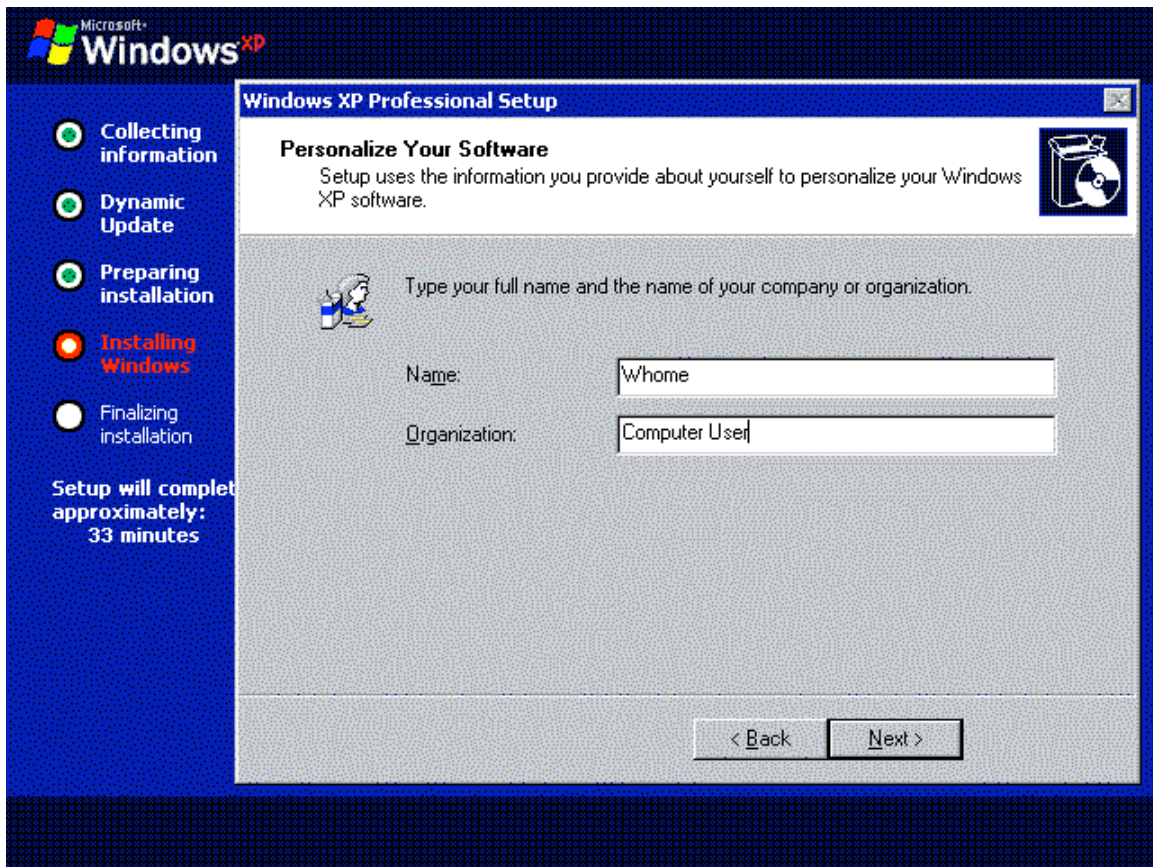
Microsoft Windows XP

Collecting information

Dynamic Update

Preparing installation

Installing Windows

Finalizing installation

Setup will complet approximately: 33 minutes

Windows XP Professional Setup

Personalize Your Software

Setup uses the information you provide about yourself to personalize your Windows XP software.

Type your full name and the name of your company or organization.

Name: Whome

Organization: Computer User

< Back

Next >